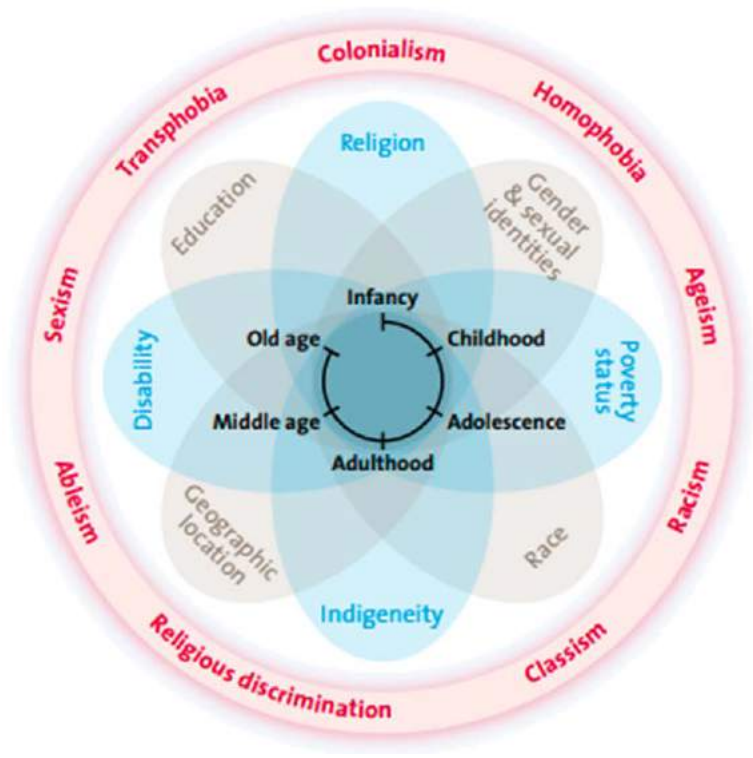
Colonialism
Homophobia
Ageism
Racism
Classism
Religious discrimination
Ableism
Sexism
Transphobia

Religion
Gender & sexual identities
Poverty status
Race
Indigeneity
Geographic location
Disability
Education

Infancy
Childhood
Adolescence
Adulthood
Middle age
Old age